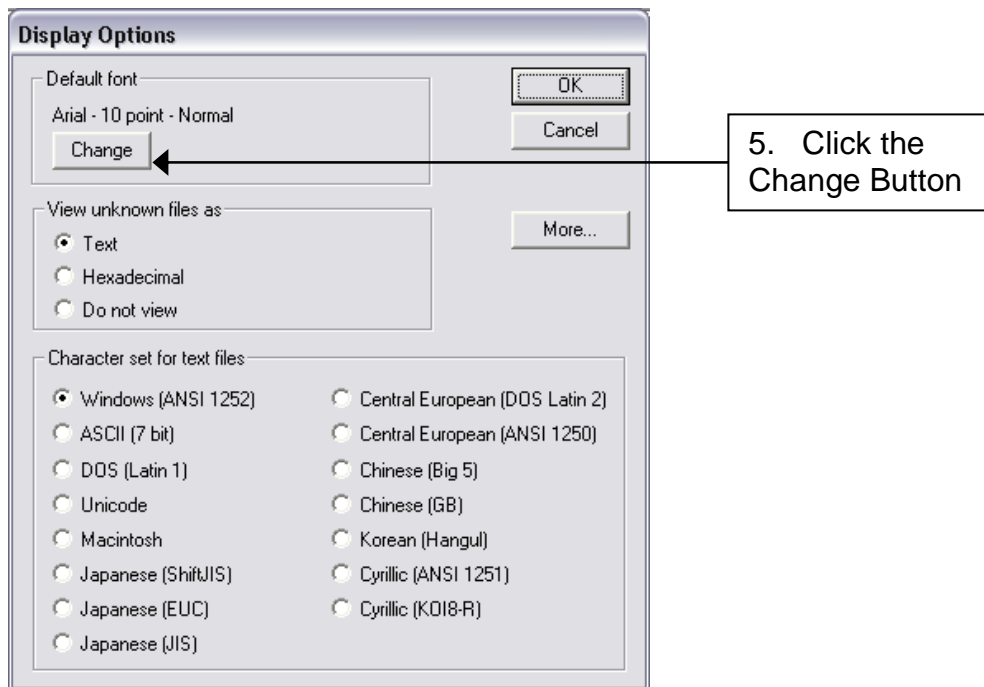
Display Options

Default font

Arial - 10 point - Normal

Change

OK

Cancel

5. Click the Change Button

View unknown files as

Text

Hexadecimal

Do not view

More...

Character set for text files

Windows (ANSI 1252)

ASCII (7 bit)

DOS (Latin 1)

Unicode

Macintosh

Japanese (ShiftJIS)

Japanese (EUC)

Japanese (JIS)

Central European (DOS Latin 2)

Central European (ANSI 1250)

Chinese (Big 5)

Chinese (GB)

Korean (Hangul)

Cyrillic (ANSI 1251)

Cyrillic (KOI8-R)